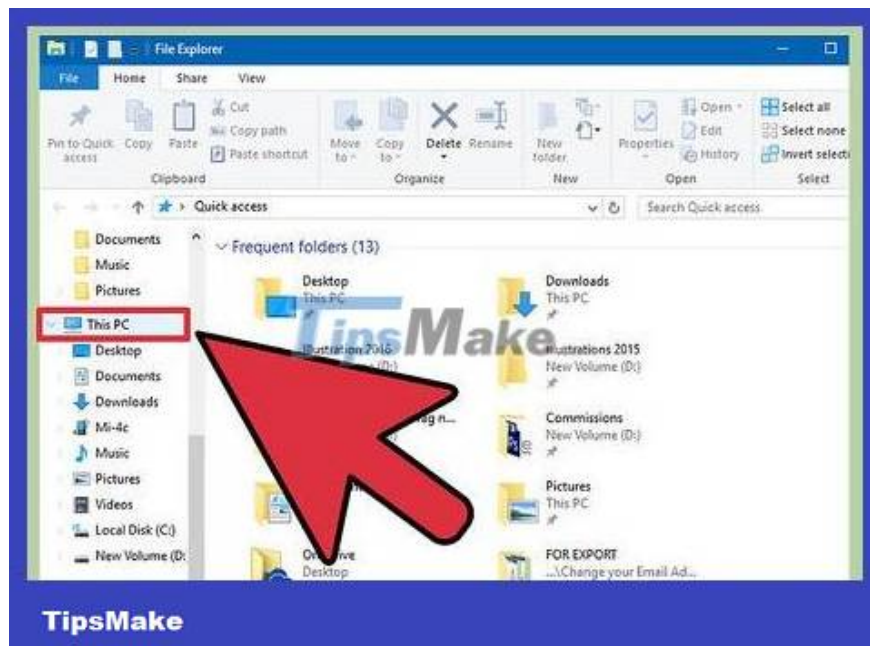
File Explorer

File Home Share View

Pin to Quick access Copy Paste Cut Copy path Paste shortcut Clipboard

Move to Copy to Delete Rename Organize

New folder New

Properties Open Edit History Open

Select all Select none Invert selecti Select

Quick access

Search Quick access

Documents
Music
Pictures
This PC
Desktop
Documents
Downloads
Mi-4c
Music
Pictures
Videos
Local Disk (C:)
New Volume (D:

Frequent folders (13)

Desktop
This PC

Downloads
This PC

Illustration 2016
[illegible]

Illustrations 2015
New Volume (D:)

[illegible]ag n...

Commissions
New Volume (D:)

Pictures
This PC

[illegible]ive
Desktop

FOR EXPORT
...\Change your Email Ad...

TipsMake

TipsMake